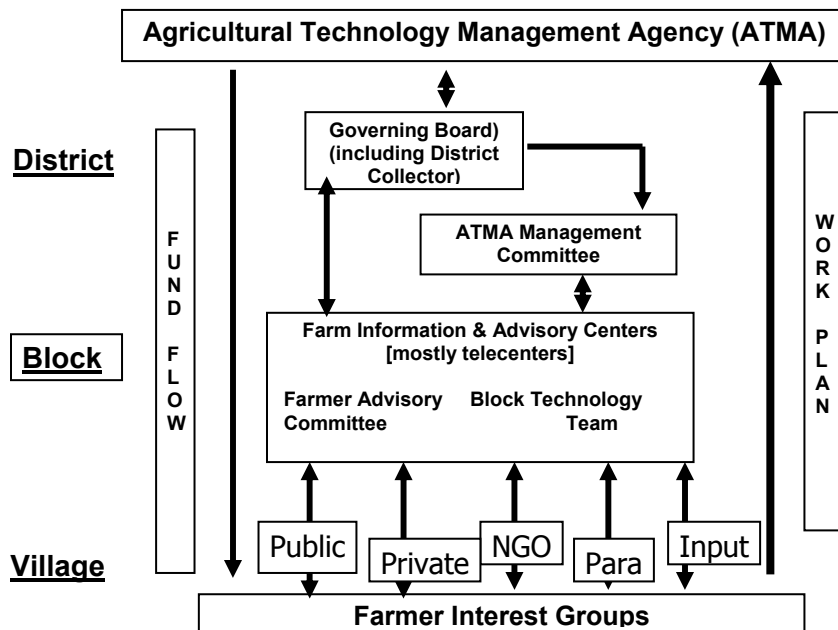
Agricultural Technology Management Agency (ATMA)

District

Governing Board) (including District Collector)

ATMA Management Committee

F U N D

F L O W

W O R K

P L A N

Block

Farm Information & Advisory Centers [mostly telecenters]

Farmer Advisory Committee

Block Technology Team

Village

Public

Private

NGO

Para

Input

Farmer Interest Groups